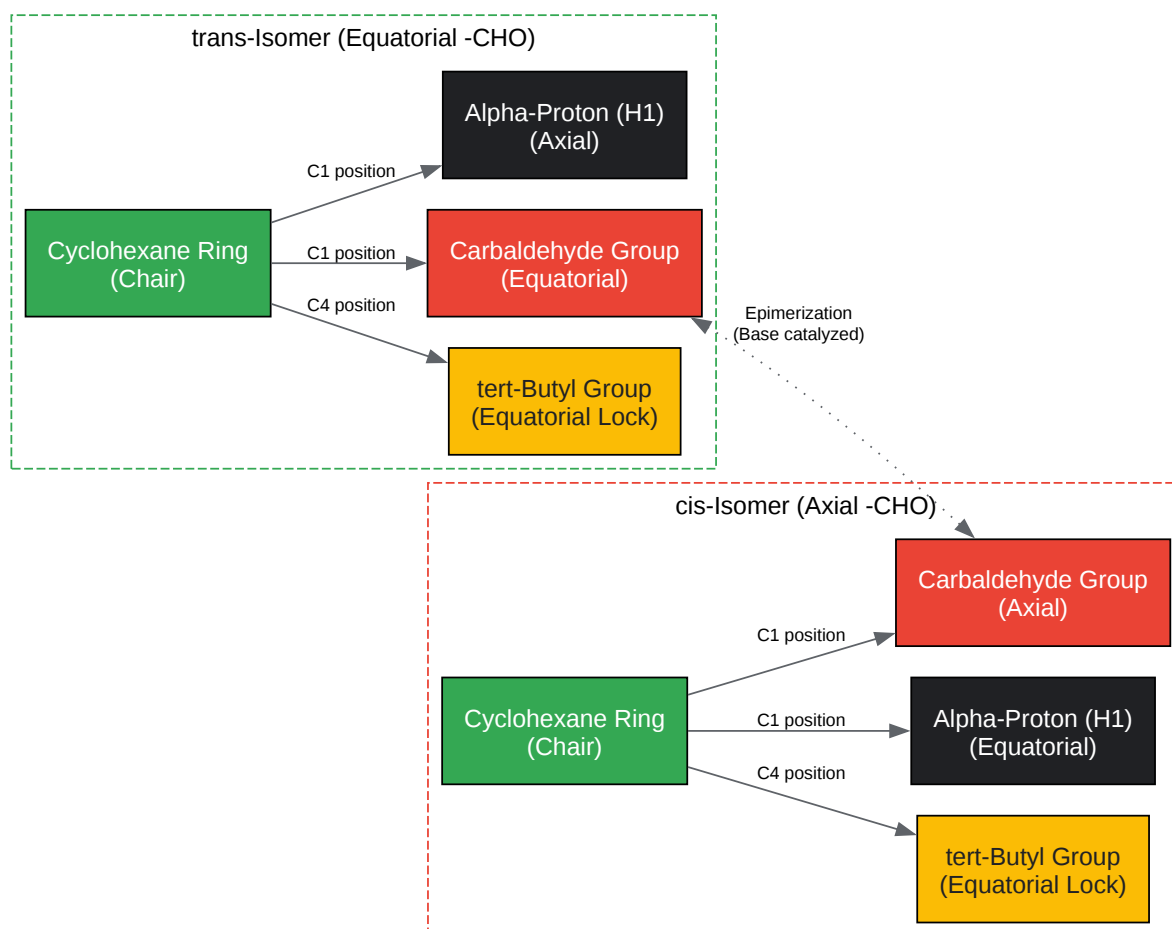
trans-Isomer (Equatorial -CHO)

Cyclohexane Ring (Chair)

C1 position

Alpha-Proton (H1) (Axial)

C1 position

Carbaldehyde Group (Equatorial)

C4 position

tert-Butyl Group (Equatorial Lock)

Epimerization (Base catalyzed)

cis-Isomer (Axial -CHO)

Carbaldehyde Group (Axial)

C1 position

Cyclohexane Ring (Chair)

C1 position

Alpha-Proton (H1) (Equatorial)

C4 position

tert-Butyl Group (Equatorial Lock)